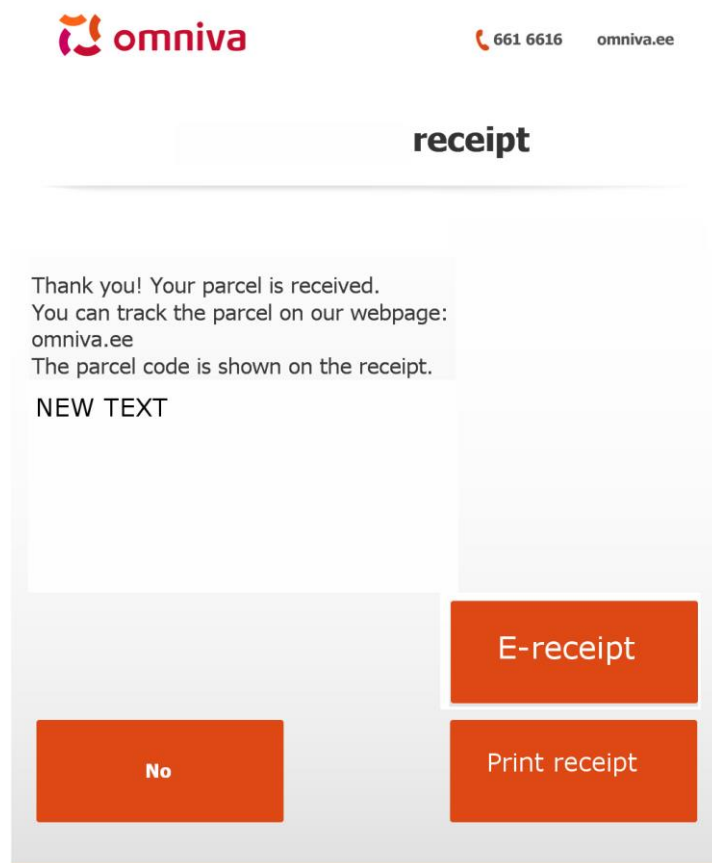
omniva

661 6616 omniva.ee

receipt

Thank you! Your parcel is received.
You can track the parcel on our webpage:
omniva.ee
The parcel code is shown on the receipt.

NEW TEXT

E-receipt

No

Print receipt